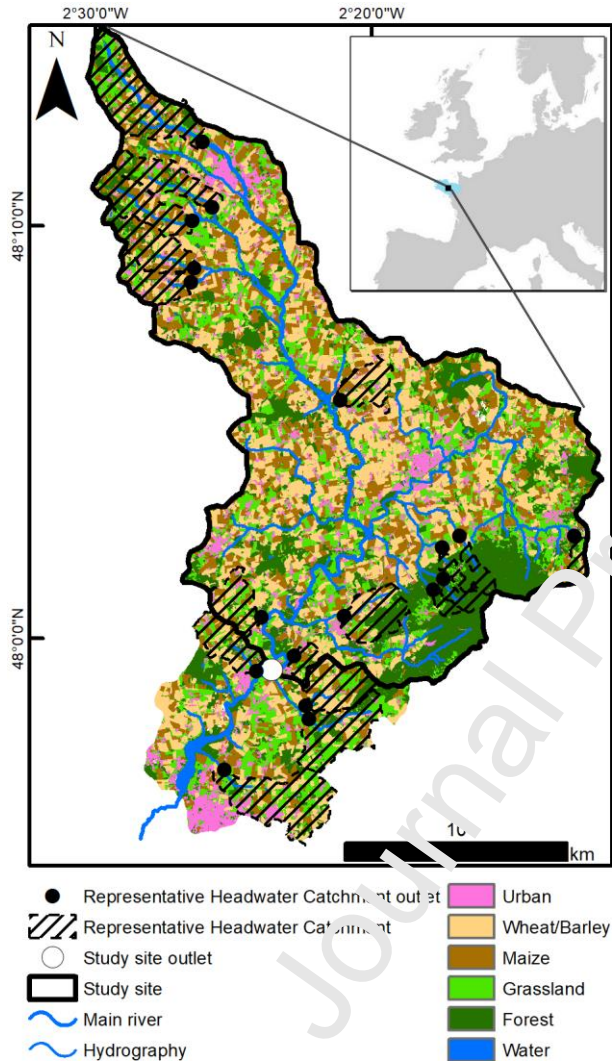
2°30'0"W
2°20'0"W
N
48°10'0"N
48°0'0"N
10
km

Representative Headwater Catchm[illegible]nt out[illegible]et
Representative Headwater Cat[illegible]ch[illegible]
Study site outlet
Study site
Main river
Hydrography

Urban
Wheat/Barley
Maize
Grassland
Forest
Water

Journal Pr